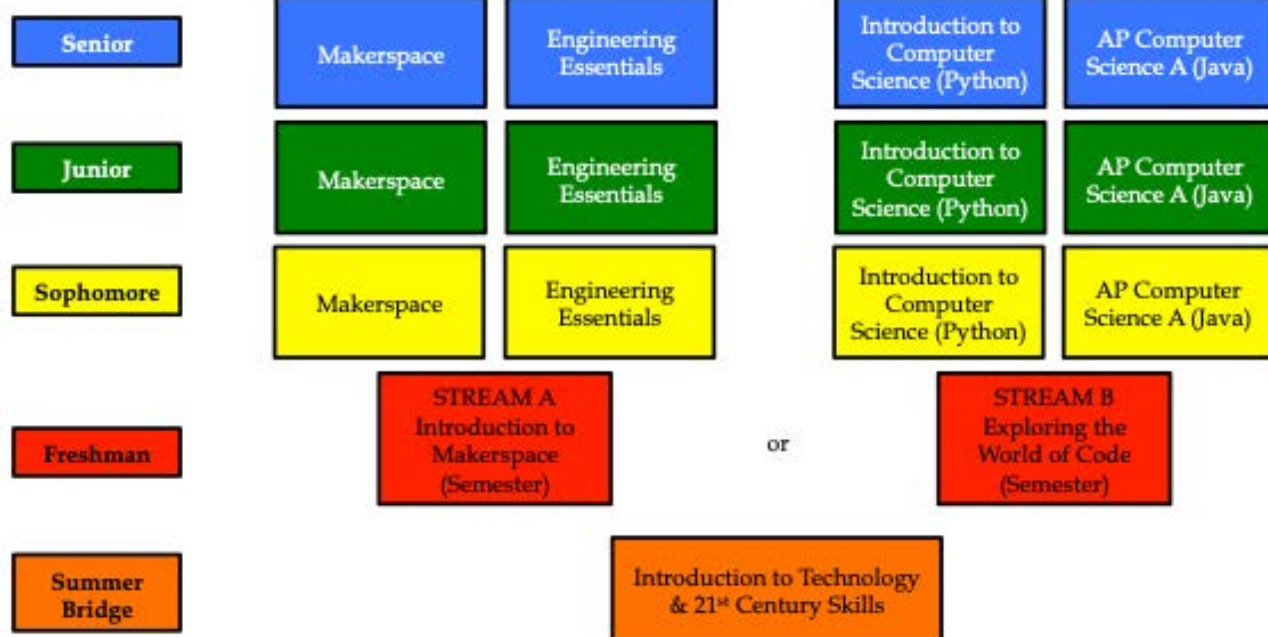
Senior

Makerspace

Engineering Essentials

Introduction to Computer Science (Python)

AP Computer Science A (Java)

Junior

Makerspace

Engineering Essentials

Introduction to Computer Science (Python)

AP Computer Science A (Java)

Sophomore

Makerspace

Engineering Essentials

Introduction to Computer Science (Python)

AP Computer Science A (Java)

Freshman

STREAM A Introduction to Makerspace (Semester)

or

STREAM B Exploring the World of Code (Semester)

Summer Bridge

Introduction to Technology & 21$^{st}$ Century Skills